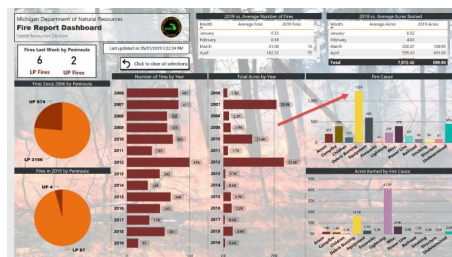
Michigan Department of Natural Resources
Fire Report Dashboard
Forest Resources Division

Last updated on 05/31/2019 3:22:24 PM

Fires Last Week by Peninsula
6 LP Fires
2 UP Fires

Click to clear all selections

Fires Since 2006 by Peninsula
UP 674
LP 2186

Fires in 2019 by Peninsula
LP 87

Number of Fires by Year
| 2006 | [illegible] |
|---|---|
| 2007 | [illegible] |
| 2008 | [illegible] |
| 2009 | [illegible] |
| 2010 | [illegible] |
| 2011 | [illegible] |
| 2012 | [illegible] |
| 2013 | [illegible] |
| 2014 | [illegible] |
| 2015 | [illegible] |
| 2016 | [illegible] |
| 2017 | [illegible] |
| 2018 | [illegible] |
| 2019 | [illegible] |

Total Acres by Year
| 2006 | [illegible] |
|---|---|
| 2007 | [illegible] |
| 2008 | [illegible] |
| 2009 | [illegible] |
| 2010 | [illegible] |
| 2011 | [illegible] |
| 2012 | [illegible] |
| 2013 | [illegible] |
| 2014 | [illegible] |
| 2015 | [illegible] |
| 2016 | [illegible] |
| 2017 | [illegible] |
| 2018 | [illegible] |
| 2019 | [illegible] |

2019 vs. Average Number of Fires
| Month | Average Fires | 2019 Fires |
|---|---|---|
| January | 0.92 | |
| February | 0.58 | |
| March | 41.08 | 16 |
| April | 182.75 | 75 |

2019 vs. Average Acres Burned
| Month | Average Acres | 2019 Acres |
|---|---|---|
| January | | |
| February | 4.83 | |
| March | 208.47 | 108.00 |
| April | 935.43 | 491.00 |
| Total | | 599.60 |

Fire Causes
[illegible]

Acres Burned by Fire Causes
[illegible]